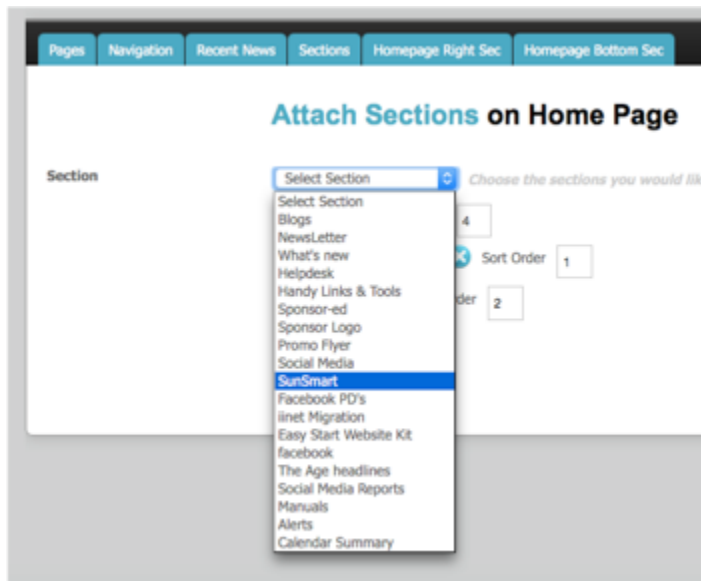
Pages | Navigation | Recent News | Sections | Homepage Right Sec | Homepage Bottom Sec

Attach Sections on Home Page

Section

Select Section

Choose the sections you would lik

Select Section
Blogs
NewsLetter
What's new
Helpdesk
Handy Links & Tools
Sponsor-ed
Sponsor Logo
Promo Flyer
Social Media
SunSmart
Facebook PD's
iinet Migration
Easy Start Website Kit
facebook
The Age headlines
Social Media Reports
Manuals
Alerts
Calendar Summary

4

Sort Order 1

der 2